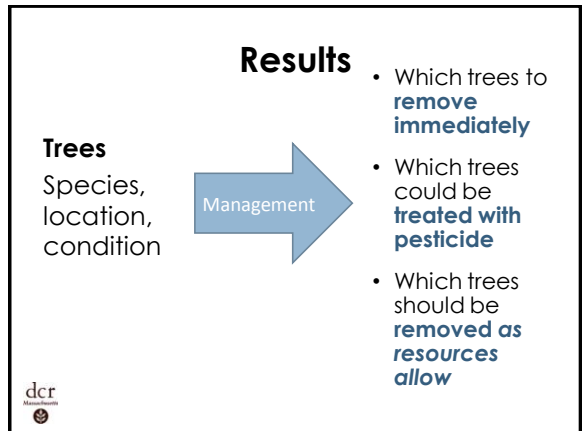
Results

Trees

Species, location, condition

Management

- Which trees to **remove immediately**
- Which trees could be **treated with pesticide**
- Which trees should be **removed *as resources allow***

dcr
Massachusetts